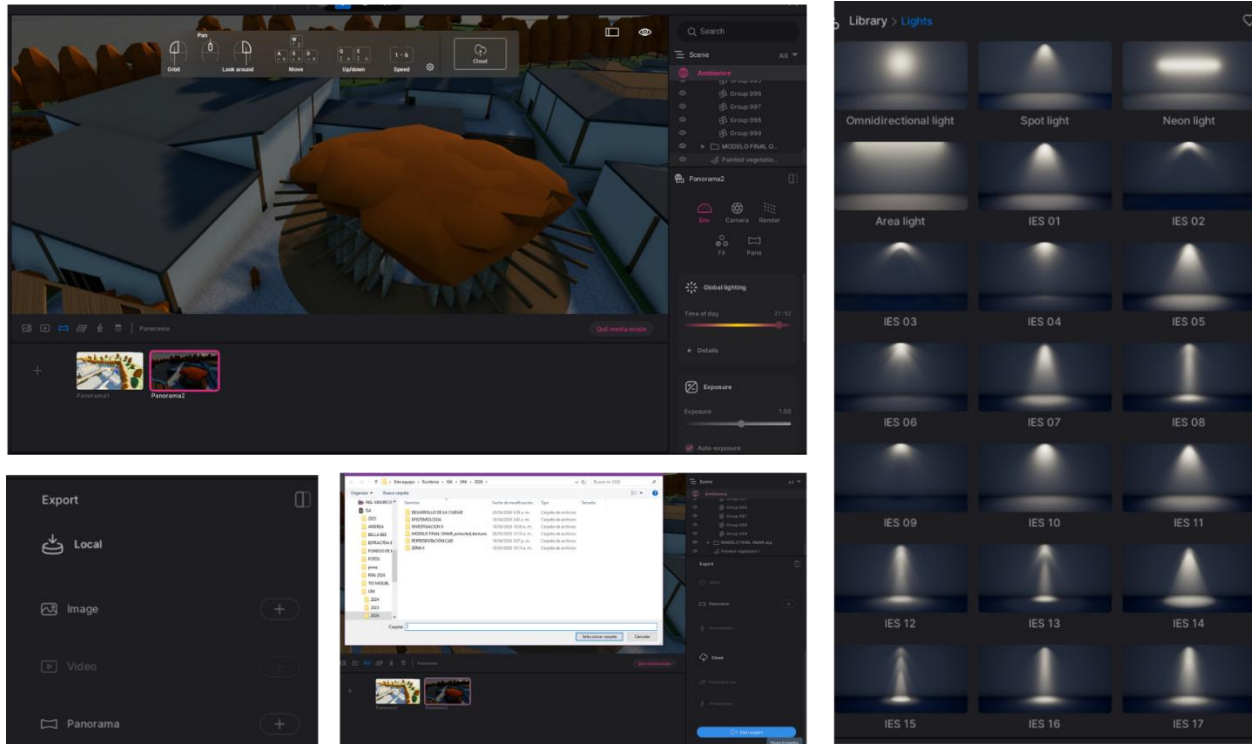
Pan

Orbit

Look around

Move

Up/down

1 - 6

Speed

Cloud

Search

Scene

All

Ambience

Group 995

Group 996

Group 997

Group 998

Group 999

MODELO FINAL G...

Painted vegetatio...

Panorama2

Env

Camera

Render

FX

Pano

Global lighting

Time of day

21:52

Details

Exposure

Exposure

1.00

Auto-exposure

Panorama

Quit media mode

Panorama1

Panorama2

Library > Lights

Omnidirectional light

Spot light

Neon light

Area light

IES 01

IES 02

IES 03

IES 04

IES 05

IES 06

IES 07

IES 08

IES 09

IES 10

IES 11

IES 12

IES 13

IES 14

IES 15

IES 16

IES 17

Export

Local

Image

Video

Panorama

Organizar

Nueva carpeta

DESARROLLO DE LA CIUDAD

EPISTEMOLOGIA

INVESTIGACION II

MODELO FINAL (MAIR_animated_textures)

REPRESENTACION CAD

SEMA II

Carpeta:

Seleccionar carpeta

Cancelar

Export

Panorama

Cloud

Start export